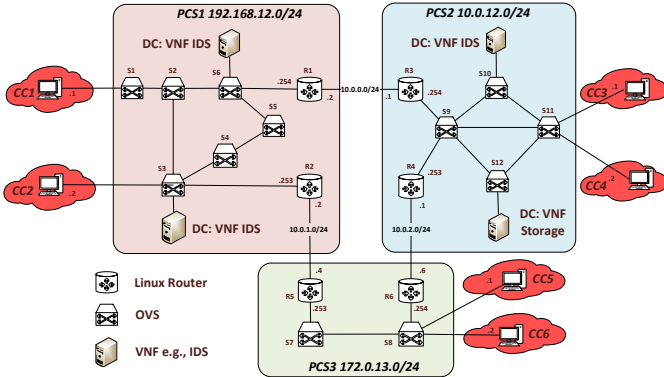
PCS1 192.168.12.0/24

PCS2 10.0.12.0/24

DC: VNF IDS

DC: VNF IDS

CC1

.1

S1

S2

S6

.254

R1

.2

10.0.0.0/24

.1

R3

.254

S10

CC3

.1

S5

S9

S11

S4

CC2

.2

S3

.253

R2

R4

.253

S12

CC4

.2

.2

.1

DC: VNF IDS

10.0.1.0/24

10.0.2.0/24

DC: VNF Storage

Linux Router

.4

.6

CC5

.1

R5

R6

OVS

.253

.254

.2

CC6

S7

S8

VNF e.g., IDS

PCS3 172.0.13.0/24